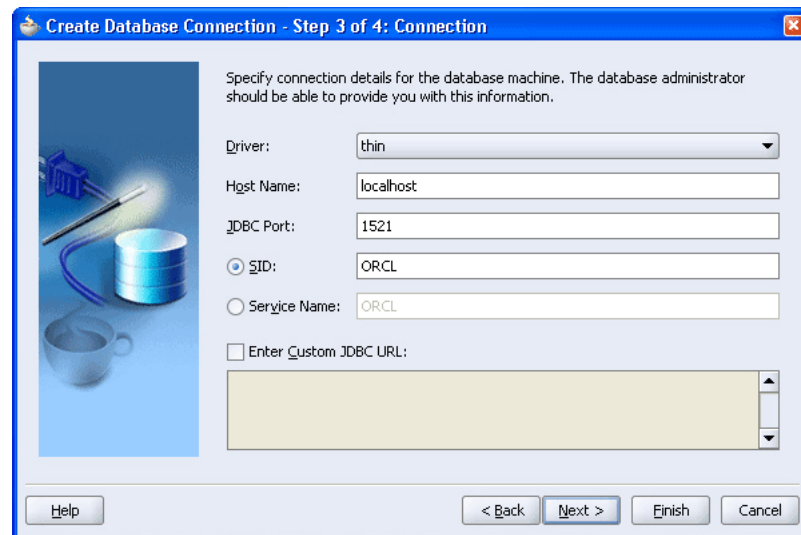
Create Database Connection - Step 3 of 4: Connection

Specify connection details for the database machine. The database administrator should be able to provide you with this information.

Driver: thin

Host Name: localhost

JDBC Port: 1521

SID: ORCL

Service Name: ORCL

Enter Custom JDBC URL:

Help

< Back

Next >

Finish

Cancel